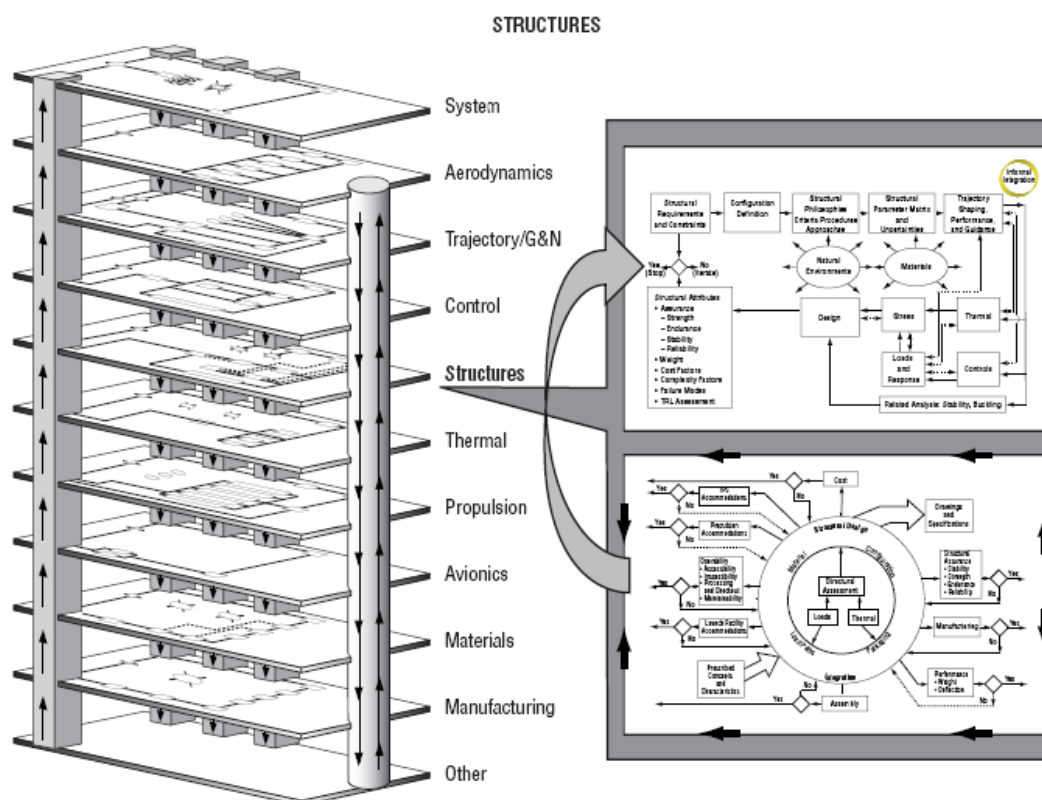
STRUCTURES

System

Aerodynamics

Trajectory/G&N

Control

Structures

Thermal

Propulsion

Avionics

Materials

Manufacturing

Other

Informal Integration

Structural Requirements and Constraints

Configuration Definition

Structural Philosophies Criteria Procedures Approaches

Structural Parameter Matrix and Uncertainties

Trajectory Shaping, Performance, and Guidance

Yes (Stop)

No (Iterate)

Natural Environments

Materials

Structural Attributes
• Assurance
– Strength
– Endurance
– Stability
– Reliability
• Weight
• Cost Factors
• Complexity Factors
• Failure Modes
• TRL Assessment

Design

Stress

Thermal

Loads and Response

Controls

Related Analysis: Stability, Buckling

Yes

No

Cost

TPS Accommodations

Drawings and Specifications

Propulsion Accommodations

Operability
• Accessibility
• Inspectability
• Processing and Checkout
• Maintainability

Structural Assessment

Loads

Thermal

Structural Assurance
• Stability
• Strength
• Endurance
• Reliability

Launch Facility Accommodations

Manufacturing

Prescribed Concepts and Characteristics

Integration

Performance
• Weight
• Deflection

Assembly